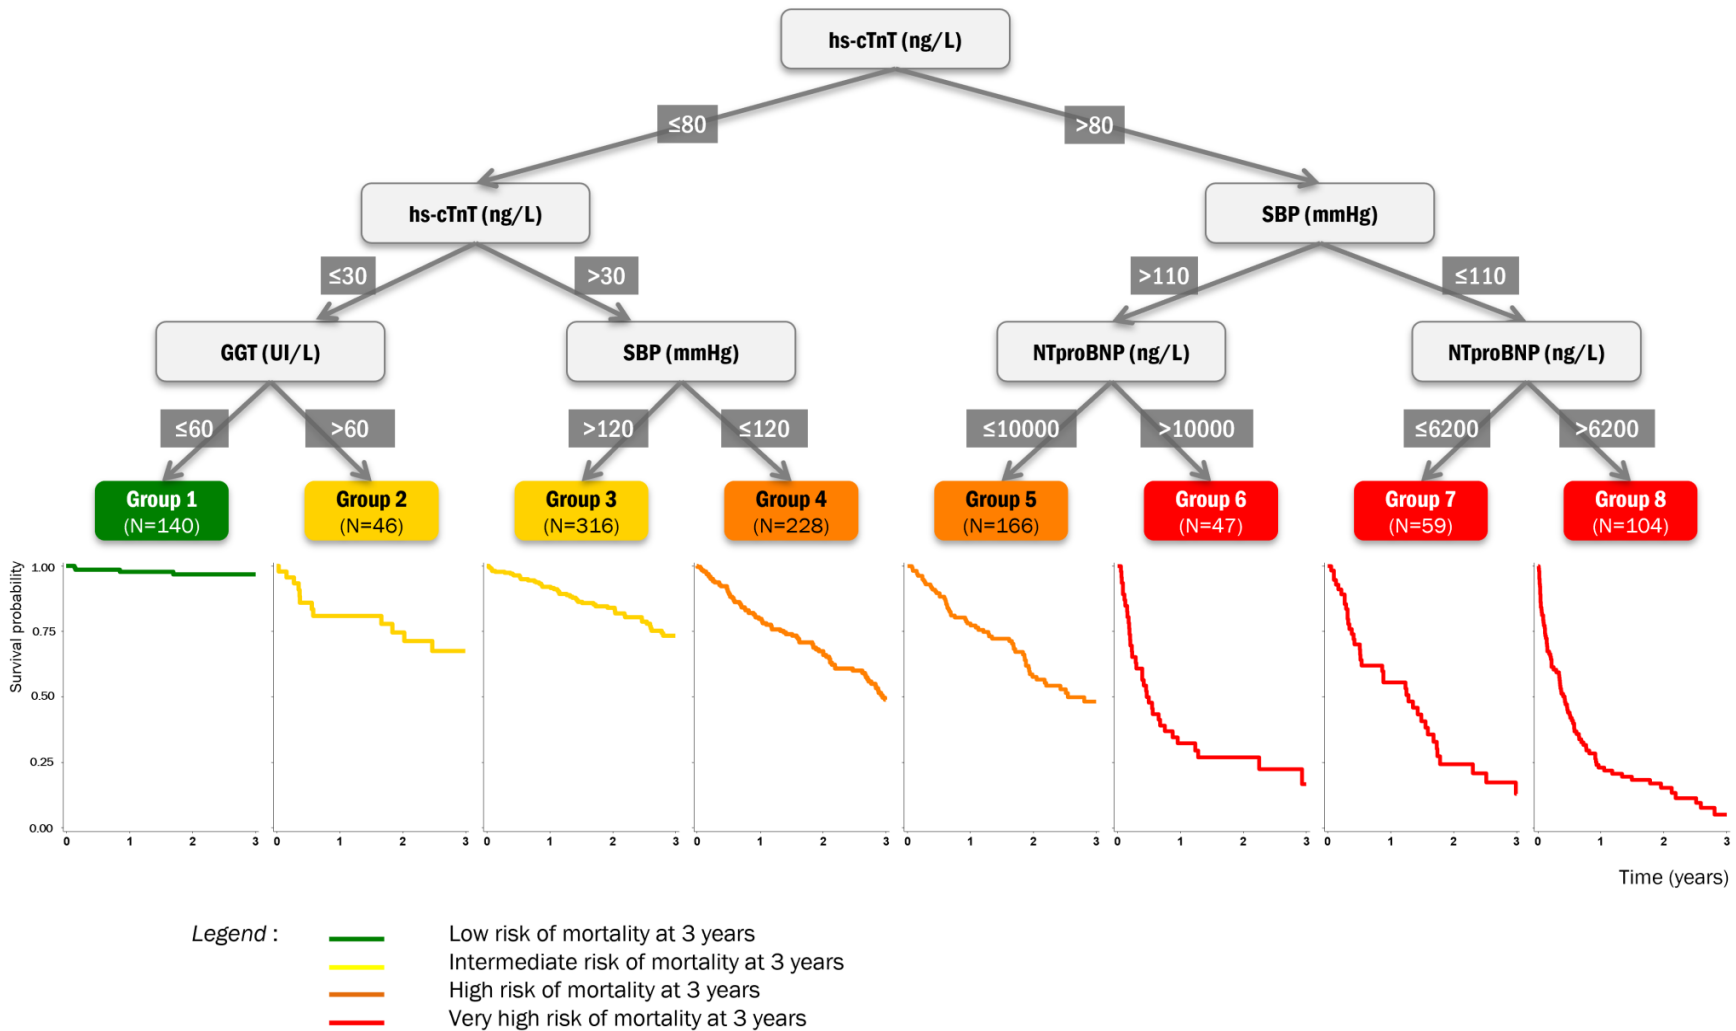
hs-cTnT (ng/L)

≤80

>80

hs-cTnT (ng/L)

SBP (mmHg)

≤30

>30

>110

≤110

GGT (UI/L)

SBP (mmHg)

NTproBNP (ng/L)

NTproBNP (ng/L)

≤60

>60

>120

≤120

≤10000

>10000

≤6200

>6200

Group 1 (N=140)

Group 2 (N=46)

Group 3 (N=316)

Group 4 (N=228)

Group 5 (N=166)

Group 6 (N=47)

Group 7 (N=59)

Group 8 (N=104)

Survival probability

1.00

0.75

0.50

0.25

0.00

0 1 2 3

0 1 2 3

0 1 2 3

0 1 2 3

0 1 2 3

0 1 2 3

0 1 2 3

0 1 2 3

Time (years)

Legend :

Low risk of mortality at 3 years

Intermediate risk of mortality at 3 years

High risk of mortality at 3 years

Very high risk of mortality at 3 years